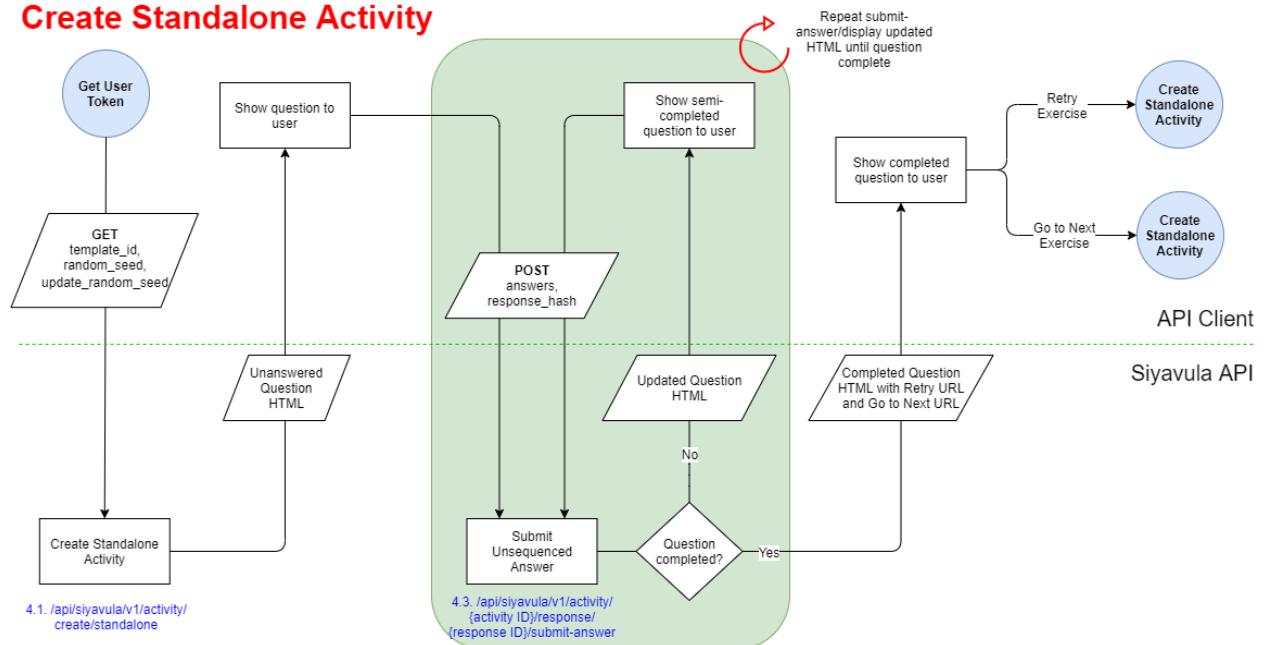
Create Standalone Activity

Repeat submit-answer/display updated HTML until question complete

Get User Token

Show question to user

Show semi-completed question to user

Show completed question to user

Retry Exercise

Create Standalone Activity

Go to Next Exercise

Create Standalone Activity

GET
template_id,
random_seed,
update_random_seed

POST
answers,
response_hash

API Client

Siyavula API

Unanswered Question HTML

Updated Question HTML

Completed Question HTML with Retry URL and Go to Next URL

No

Create Standalone Activity

Submit Unsequenced Answer

Question completed?

Yes

4.1. /api/siyavula/v1/activity/create/standalone

4.3. /api/siyavula/v1/activity/{activity ID}/response/{response ID}/submit-answer